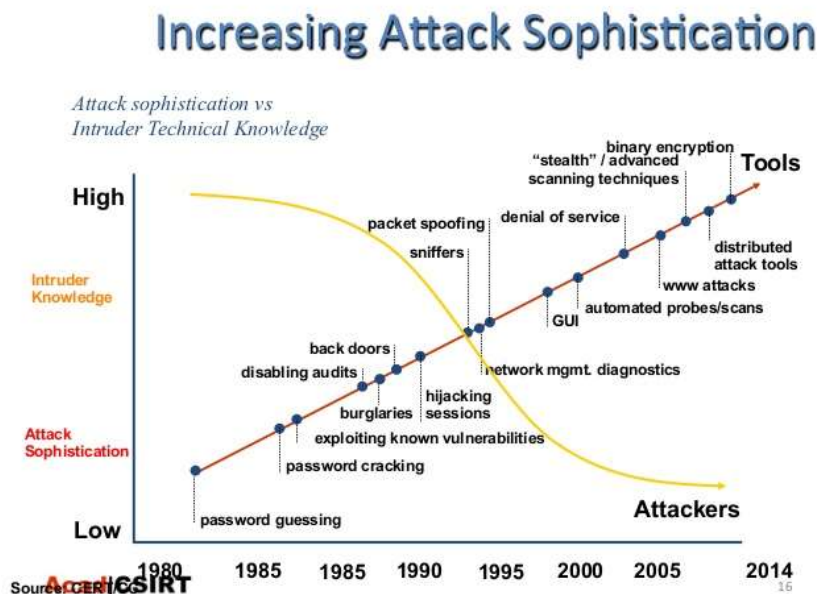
Increasing Attack Sophistication

Attack sophistication vs
Intruder Technical Knowledge

High

Low

Intruder Knowledge

Attack Sophistication

Tools

Attackers

binary encryption

"stealth" / advanced scanning techniques

denial of service

packet spoofing

sniffers

distributed attack tools

www attacks

automated probes/scans

GUI

network mgmt. diagnostics

back doors

disabling audits

hijacking sessions

burglaries

exploiting known vulnerabilities

password cracking

password guessing

1980 1985 1985 1990 1995 2000 2005 2014

Source: CERT/CC

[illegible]CSIRT

16